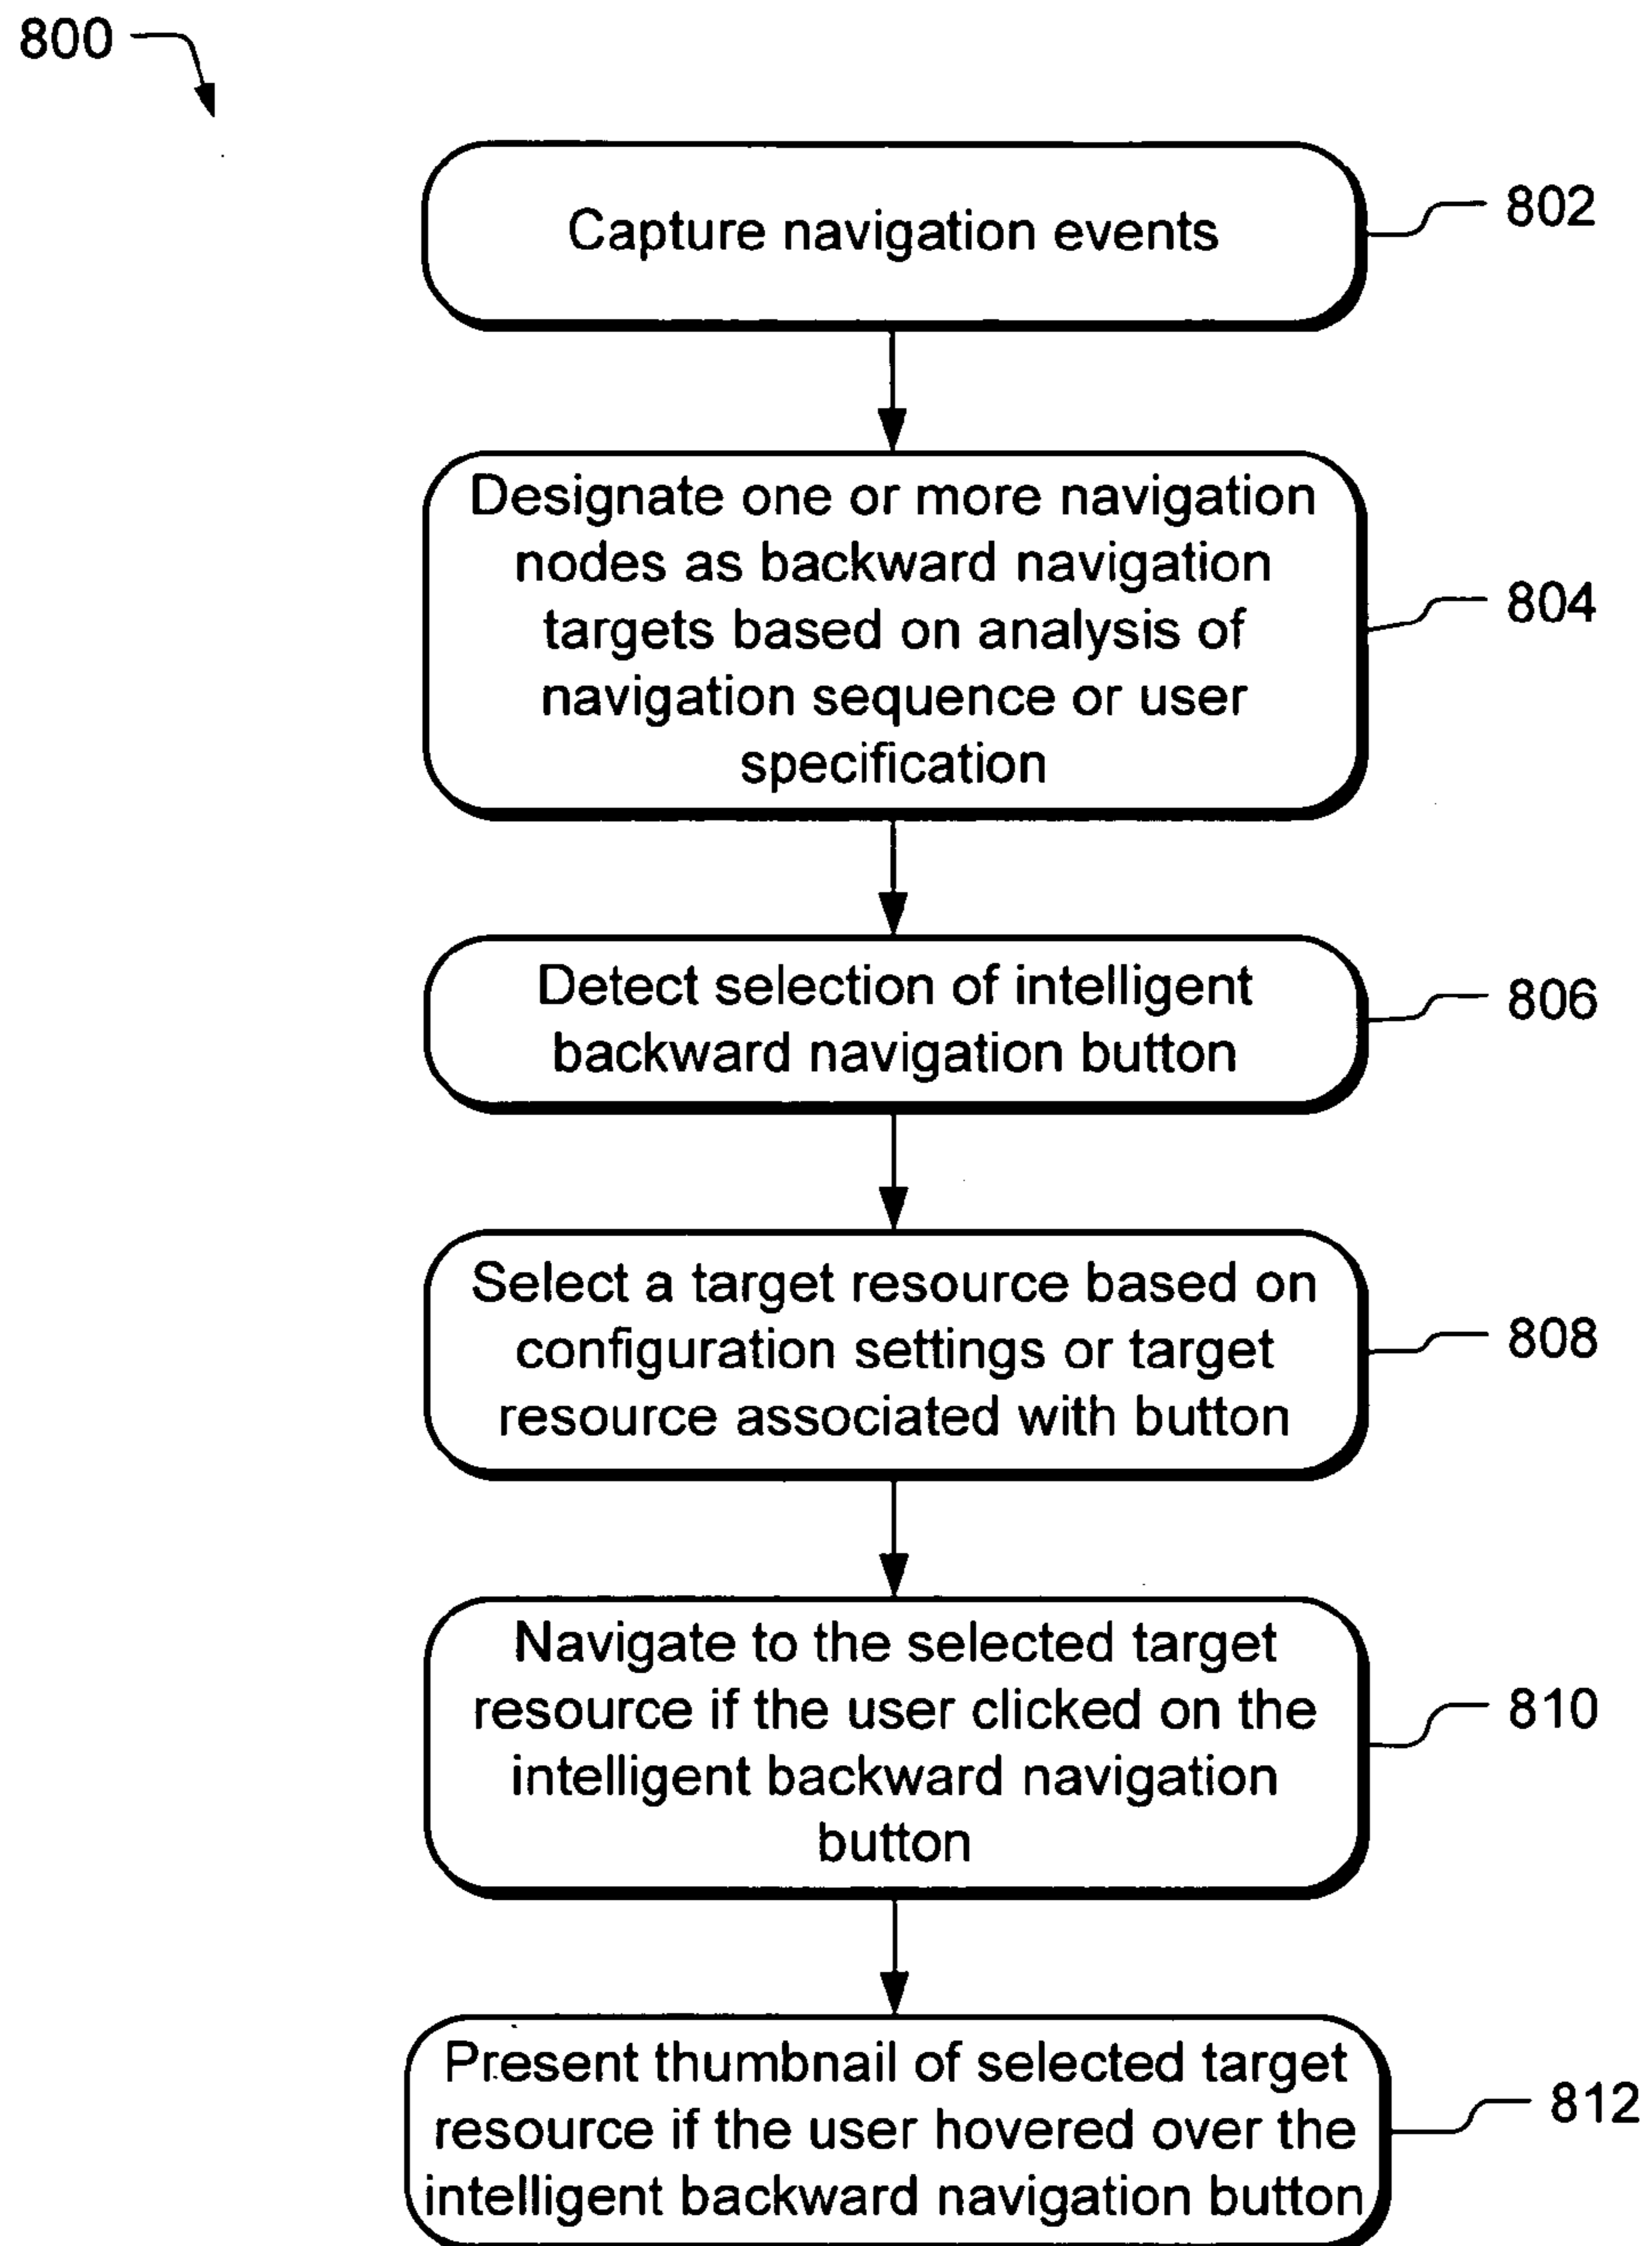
800

Capture navigation events

802

Designate one or more navigation nodes as backward navigation targets based on analysis of navigation sequence or user specification

804

Detect selection of intelligent backward navigation button

806

Select a target resource based on configuration settings or target resource associated with button

808

Navigate to the selected target resource if the user clicked on the intelligent backward navigation button

810

Present thumbnail of selected target resource if the user hovered over the intelligent backward navigation button

812